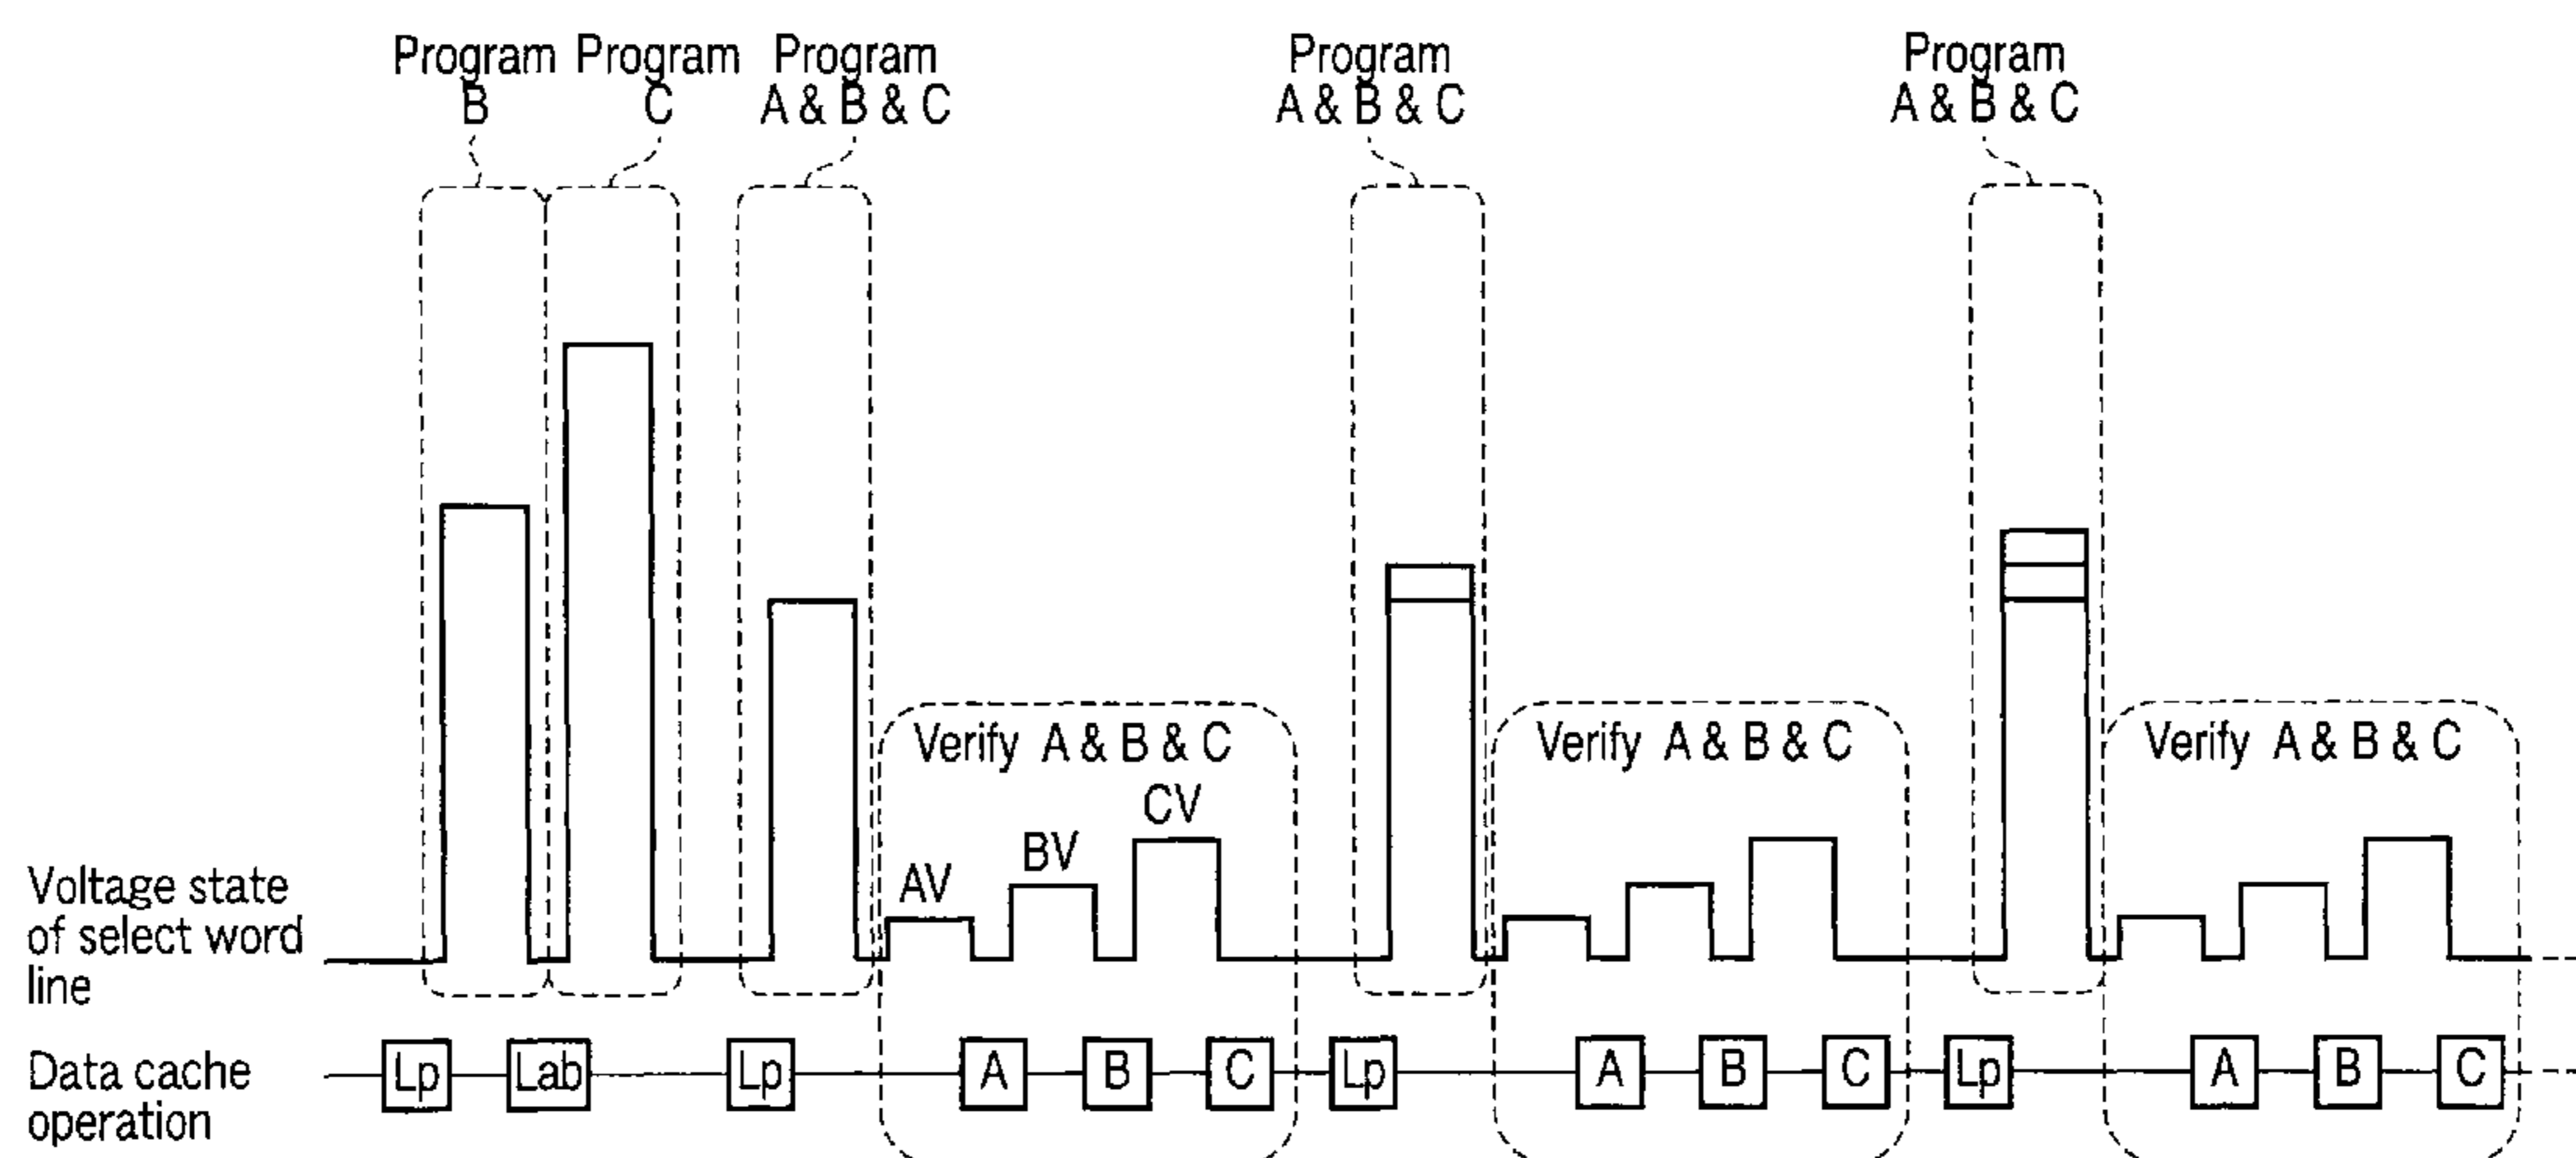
Program B

Program C

Program A & B & C

Program A & B & C

Program A & B & C

Verify A & B & C

AV

BV

CV

Verify A & B & C

Verify A & B & C

Voltage state of select word line

Data cache operation

Lp

Lab

Lp

A

B

C

Lp

A

B

C

Lp

A

B

C